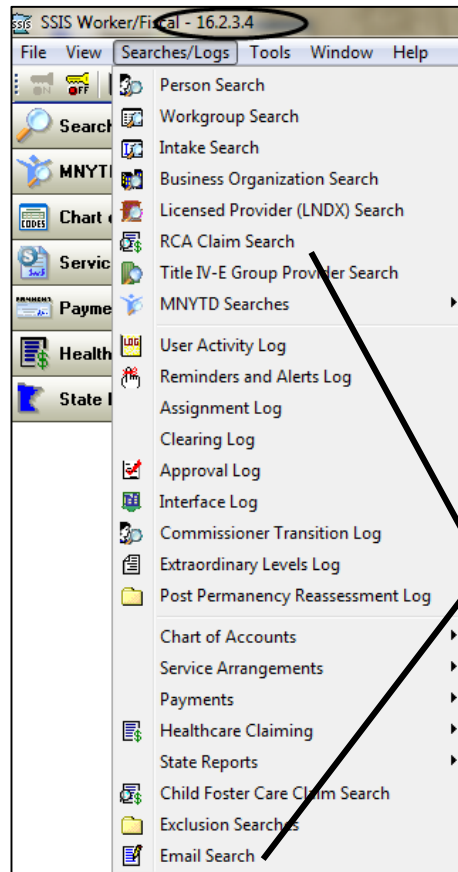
SSIS Worker/Fiscal - 16.2.3.4

File View Searches/Logs Tools Window Help

ON OFF

Search
MNYTI
Chart o
Servic
Payme
Health
State I

Person Search
Workgroup Search
Intake Search
Business Organization Search
Licensed Provider (LNDX) Search
RCA Claim Search
Title IV-E Group Provider Search
MNYTD Searches
User Activity Log
Reminders and Alerts Log
Assignment Log
Clearing Log
Approval Log
Interface Log
Commissioner Transition Log
Extraordinary Levels Log
Post Permanency Reassessment Log
Chart of Accounts
Service Arrangements
Payments
Healthcare Claiming
State Reports
Child Foster Care Claim Search
Exclusion Searches
Email Search